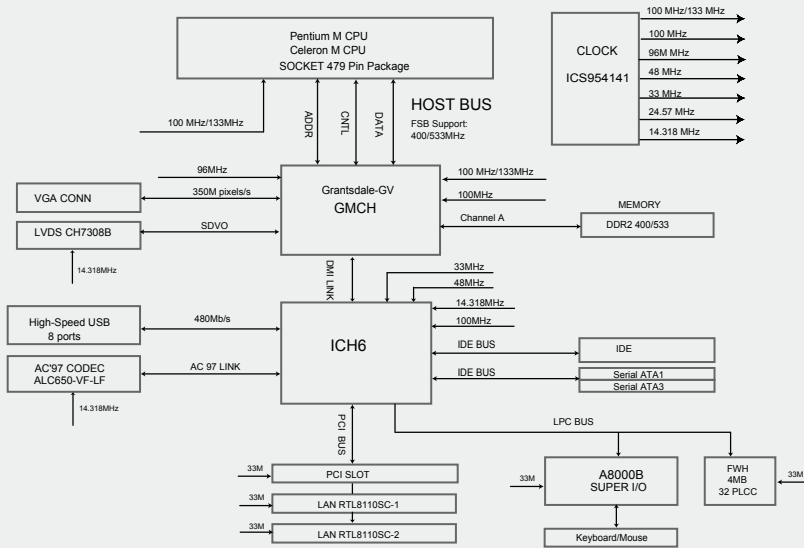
Pentium M CPU
Celeron M CPU
SOCKET 479 Pin Package

CLOCK
ICS954141

100 MHz/133 MHz
100 MHz
96M MHz
48 MHz
33 MHz
24.57 MHz
14.318 MHz

100 MHz/133MHz

ADDR
CNTL
DATA

HOST BUS
FSB Support:
400/533MHz

96MHz
350M pixels/s
SDVO

VGA CONN
LVDS CH7308B
14.318MHz

Grantsdale-GV
GMCH

100 MHz/133MHz
100MHz
Channel A

MEMORY
DDR2 400/533

DMI LINK

33MHz
48MHz
14.318MHz
100MHz

High-Speed USB
8 ports
480Mb/s

AC'97 CODEC
ALC650-VF-LF
AC 97 LINK
14.318MHz

ICH6

IDE BUS
IDE
IDE BUS
Serial ATA1
Serial ATA3

PCI BUS

LPC BUS

33M
PCI SLOT
33M
LAN RTL8110SC-1
33M
LAN RTL8110SC-2

33M
A8000B
SUPER I/O
Keyboard/Mouse

FWH
4MB
32 PLCC
33M